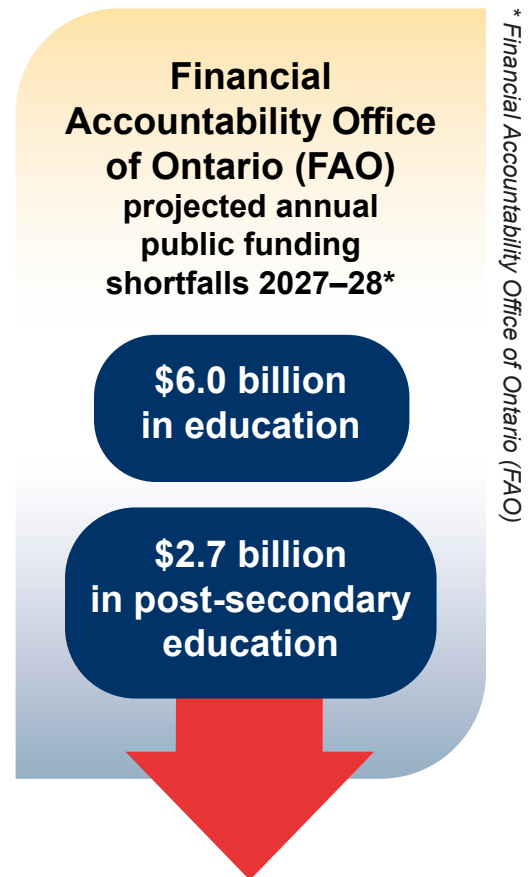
Financial Accountability Office of Ontario (FAO) projected annual public funding shortfalls 2027–28*

$6.0 billion in education

$2.7 billion in post-secondary education

* Financial Accountability Office of Ontario (FAO)